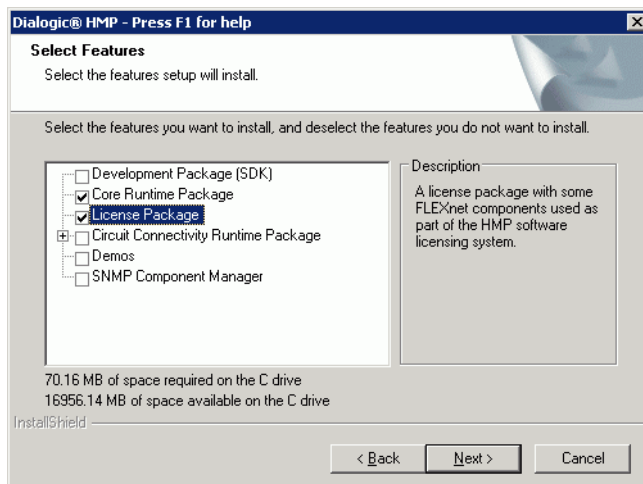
Dialogic® HMP - Press F1 for help

Select Features

Select the features setup will install.

Select the features you want to install, and deselect the features you do not want to install.

Development Package (SDK)
Core Runtime Package
License Package
Circuit Connectivity Runtime Package
Demos
SNMP Component Manager

Description

A license package with some FLEXnet components used as part of the HMP software licensing system.

70.16 MB of space required on the C drive
16956.14 MB of space available on the C drive

InstallShield

< Back
Next >
Cancel